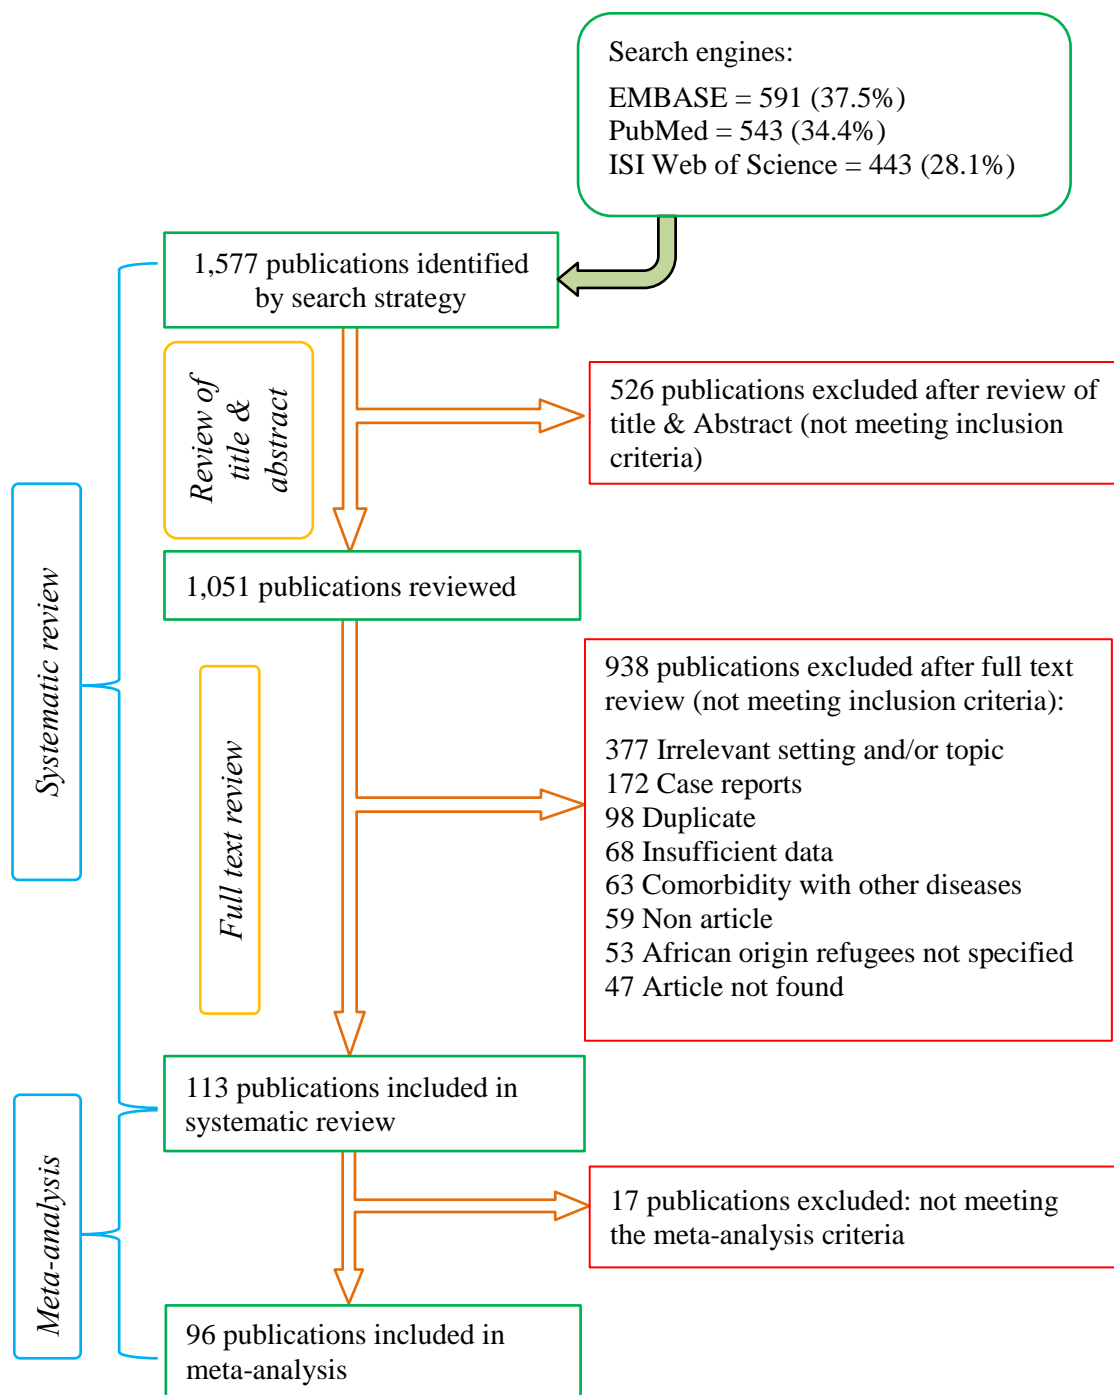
Search engines:
EMBASE = 591 (37.5%)
PubMed = 543 (34.4%)
ISI Web of Science = 443 (28.1%)

1,577 publications identified by search strategy

Review of title & abstract

526 publications excluded after review of title & Abstract (not meeting inclusion criteria)

1,051 publications reviewed

Systematic review

Full text review

938 publications excluded after full text review (not meeting inclusion criteria):
377 Irrelevant setting and/or topic
172 Case reports
98 Duplicate
68 Insufficient data
63 Comorbidity with other diseases
59 Non article
53 African origin refugees not specified
47 Article not found

113 publications included in systematic review

Meta-analysis

17 publications excluded: not meeting the meta-analysis criteria

96 publications included in meta-analysis